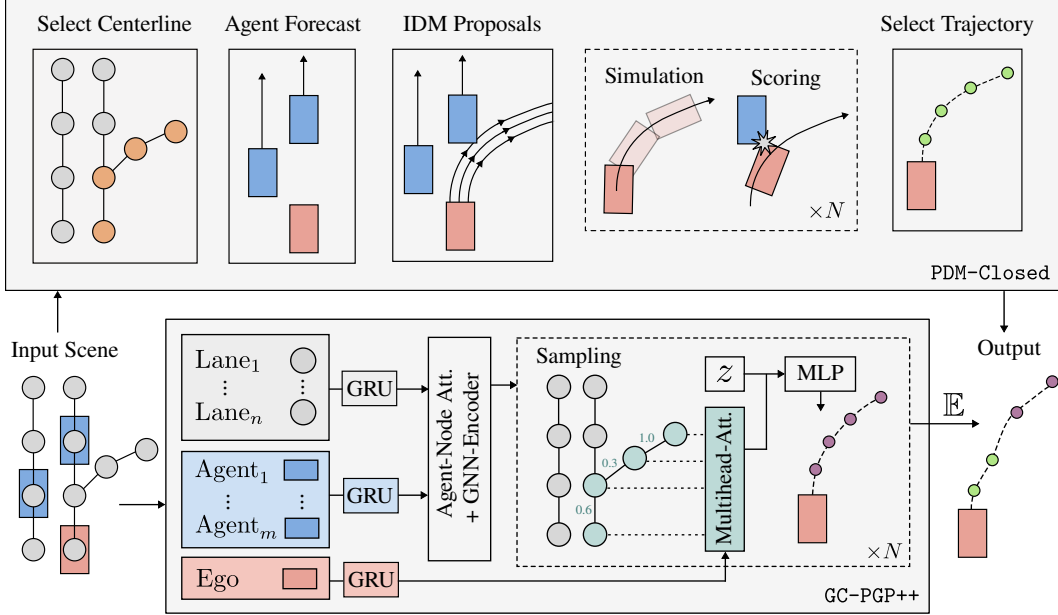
Select Centerline

Agent Forecast

IDM Proposals

Simulation

Scoring

$\times N$

Select Trajectory

PDM-Closed

Input Scene

$\text{Lane}_1$
$\vdots$
$\text{Lane}_n$

GRU

$\text{Agent}_1$
$\vdots$
$\text{Agent}_m$

GRU

Ego

GRU

Agent-Node Att. + GNN-Encoder

Sampling

1.0

0.3

0.6

$z$

Multihead-Att.

MLP

$\times N$

GC-PGP++

$\mathbb{E}$

Output